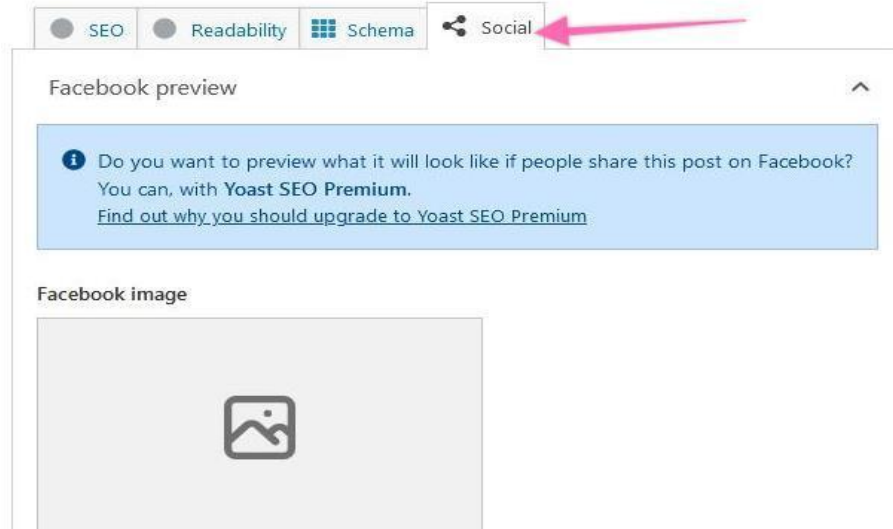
SEO Readability Schema Social

Facebook preview

Do you want to preview what it will look like if people share this post on Facebook? You can, with **Yoast SEO Premium**.
Find out why you should upgrade to Yoast SEO Premium

Facebook image